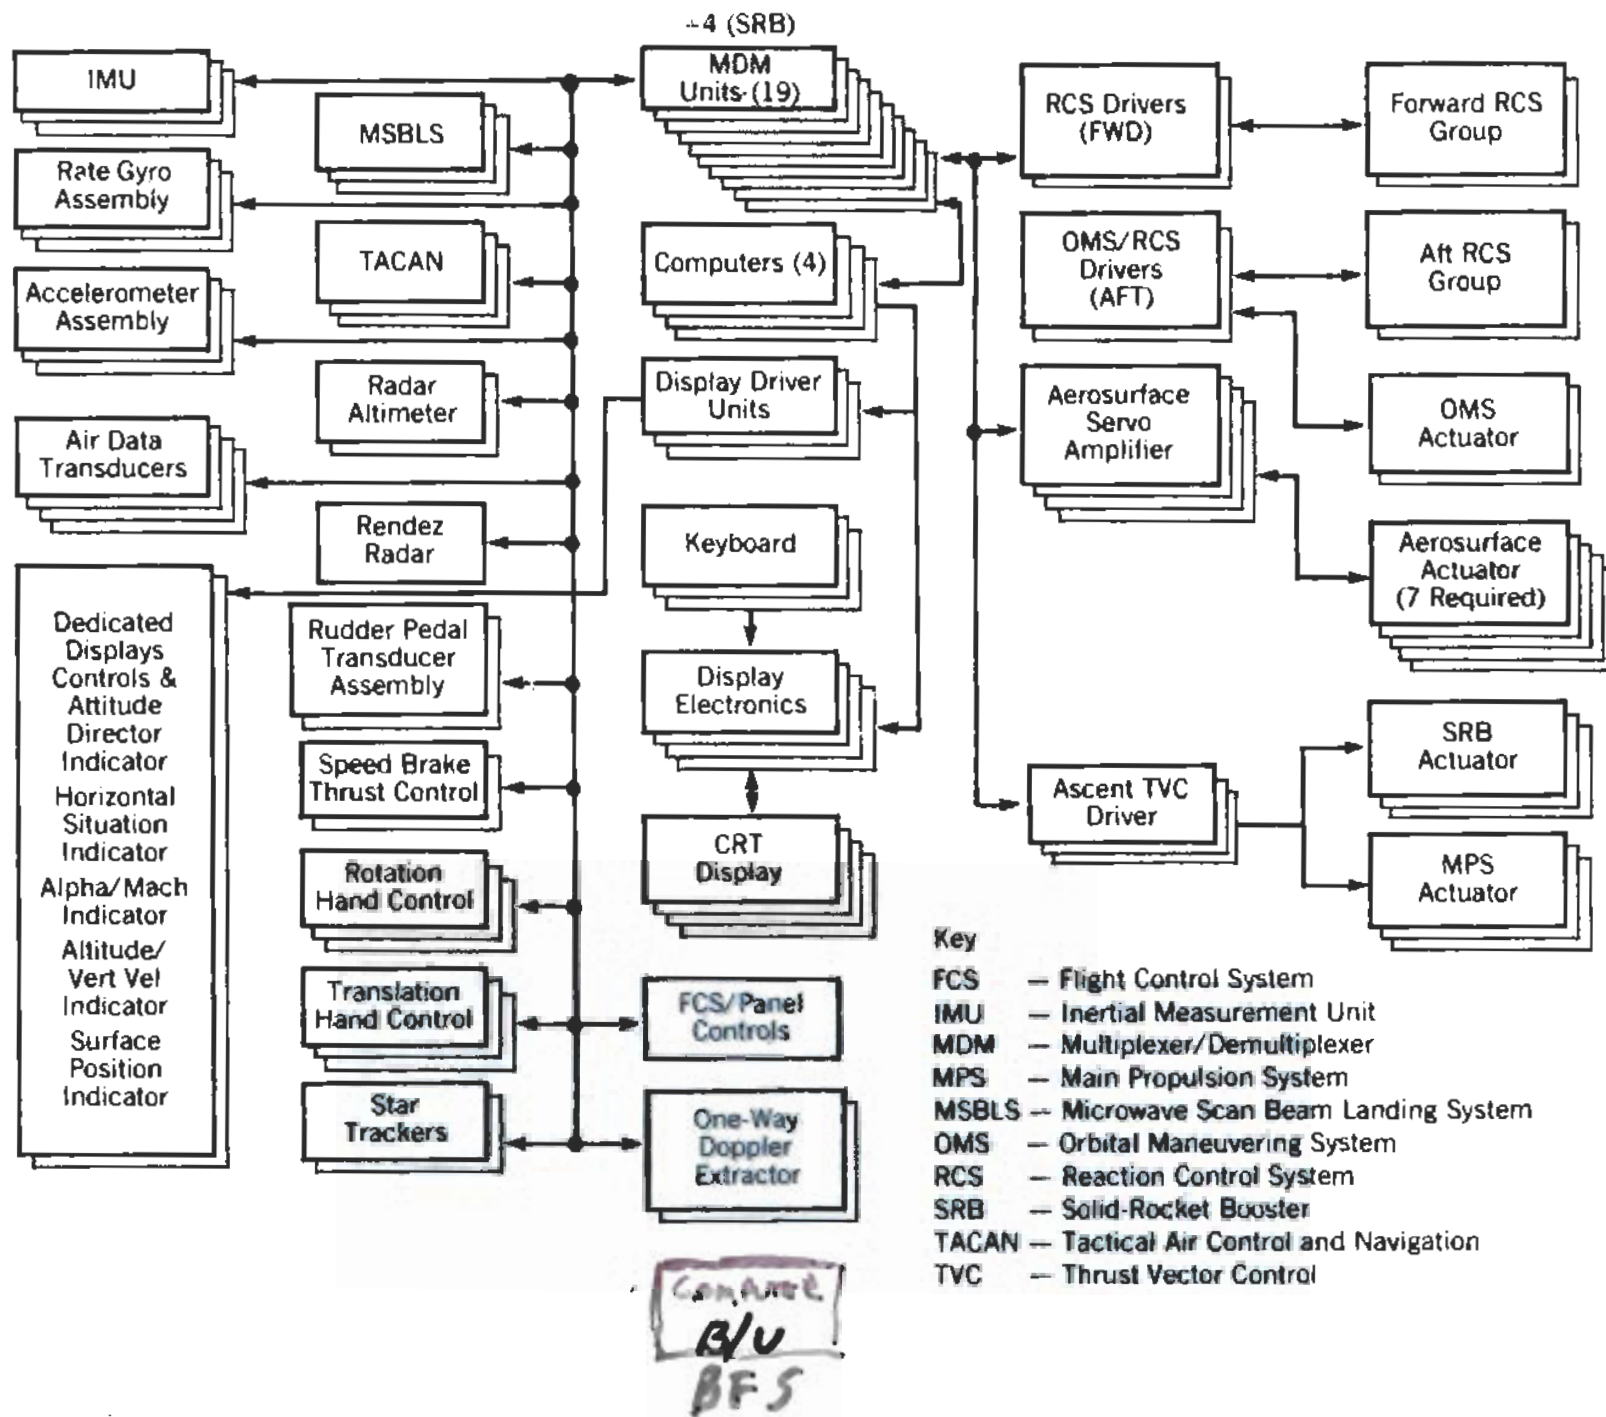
+4 (SRB)

IMU

MSBLS

Rate Gyro Assembly

TACAN

Accelerometer Assembly

Radar Altimeter

Air Data Transducers

Rendez Radar

Dedicated Displays Controls & Attitude Director Indicator
Horizontal Situation Indicator
Alpha/Mach Indicator
Altitude/ Vert Vel Indicator
Surface Position Indicator

Rudder Pedal Transducer Assembly

Speed Brake Thrust Control

Rotation Hand Control

Translation Hand Control

Star Trackers

MDM Units (19)

Computers (4)

Display Driver Units

Keyboard

Display Electronics

CRT Display

FCS/Panel Controls

One-Way Doppler Extractor

RCS Drivers (FWD)

Forward RCS Group

OMS/RCS Drivers (AFT)

Aft RCS Group

OMS Actuator

Aerosurface Servo Amplifier

Aerosurface Actuator (7 Required)

SRB Actuator

Ascent TVC Driver

MPS Actuator

Key
FCS — Flight Control System
IMU — Inertial Measurement Unit
MDM — Multiplexer/Demultiplexer
MPS — Main Propulsion System
MSBLS — Microwave Scan Beam Landing System
OMS — Orbital Maneuvering System
RCS — Reaction Control System
SRB — Solid-Rocket Booster
TACAN — Tactical Air Control and Navigation
TVC — Thrust Vector Control

Compare
B/U
BFS